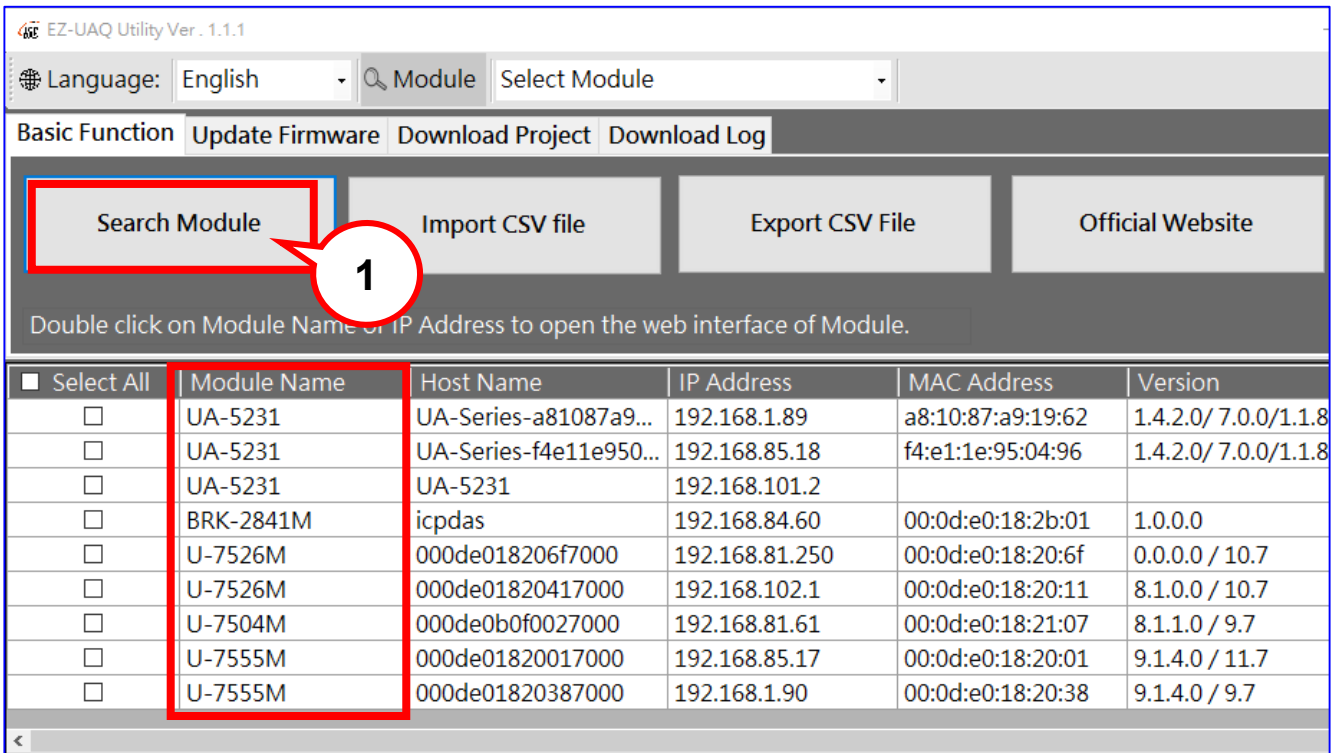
EZ-UAQ Utility Ver . 1.1.1

Language: English Module Select Module

Basic Function | Update Firmware | Download Project | Download Log

Search Module
Import CSV file
Export CSV File
Official Website

1

Double click on Module Name or IP Address to open the web interface of Module.

| Select All | Module Name | Host Name | IP Address | MAC Address | Version |
|---|---|---|---|---|---|
| ☐ | UA-5231 | UA-Series-a81087a9... | 192.168.1.89 | a8:10:87:a9:19:62 | 1.4.2.0/ 7.0.0/1.1.8 |
| ☐ | UA-5231 | UA-Series-f4e11e950... | 192.168.85.18 | f4:e1:1e:95:04:96 | 1.4.2.0/ 7.0.0/1.1.8 |
| ☐ | UA-5231 | UA-5231 | 192.168.101.2 | | |
| ☐ | BRK-2841M | icpdas | 192.168.84.60 | 00:0d:e0:18:2b:01 | 1.0.0.0 |
| ☐ | U-7526M | 000de018206f7000 | 192.168.81.250 | 00:0d:e0:18:20:6f | 0.0.0.0 / 10.7 |
| ☐ | U-7526M | 000de01820417000 | 192.168.102.1 | 00:0d:e0:18:20:11 | 8.1.0.0 / 10.7 |
| ☐ | U-7504M | 000de0b0f0027000 | 192.168.81.61 | 00:0d:e0:18:21:07 | 8.1.1.0 / 9.7 |
| ☐ | U-7555M | 000de01820017000 | 192.168.85.17 | 00:0d:e0:18:20:01 | 9.1.4.0 / 11.7 |
| ☐ | U-7555M | 000de01820387000 | 192.168.1.90 | 00:0d:e0:18:20:38 | 9.1.4.0 / 9.7 |